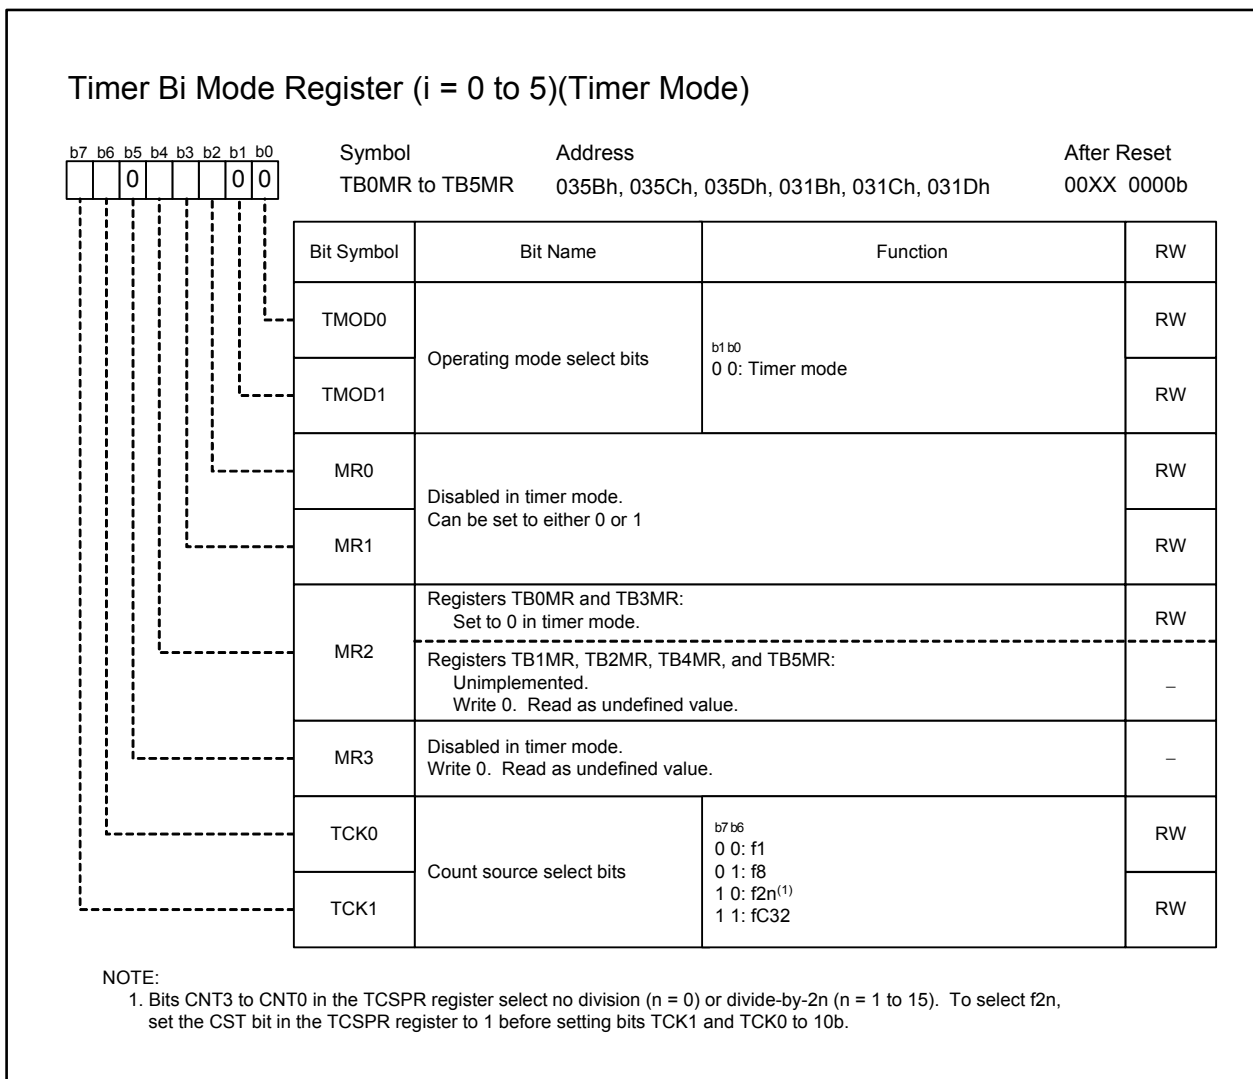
Timer Bi Mode Register (i = 0 to 5)(Timer Mode)

b7 b6 b5 b4 b3 b2 b1 b0
0 0 0

Symbol
TB0MR to TB5MR

Address
035Bh, 035Ch, 035Dh, 031Bh, 031Ch, 031Dh

After Reset
00XX 0000b

| Bit Symbol | Bit Name | Function | RW |
|---|---|---|---|
| TMOD0 | Operating mode select bits | b1 b0<br>0 0: Timer mode | RW |
| TMOD1 | | | RW |
| MR0 | Disabled in timer mode.<br>Can be set to either 0 or 1 | | RW |
| MR1 | | | RW |
| MR2 | Registers TB0MR and TB3MR:<br>Set to 0 in timer mode. | | RW |
| | Registers TB1MR, TB2MR, TB4MR, and TB5MR:<br>Unimplemented.<br>Write 0. Read as undefined value. | | – |
| MR3 | Disabled in timer mode.<br>Write 0. Read as undefined value. | | – |
| TCK0 | Count source select bits | b7 b6<br>0 0: f1<br>0 1: f8<br>1 0: f2n$^{(1)}$<br>1 1: fC32 | RW |
| TCK1 | | | RW |

NOTE:
1. Bits CNT3 to CNT0 in the TCSPR register select no division (n = 0) or divide-by-2n (n = 1 to 15). To select f2n, set the CST bit in the TCSPR register to 1 before setting bits TCK1 and TCK0 to 10b.